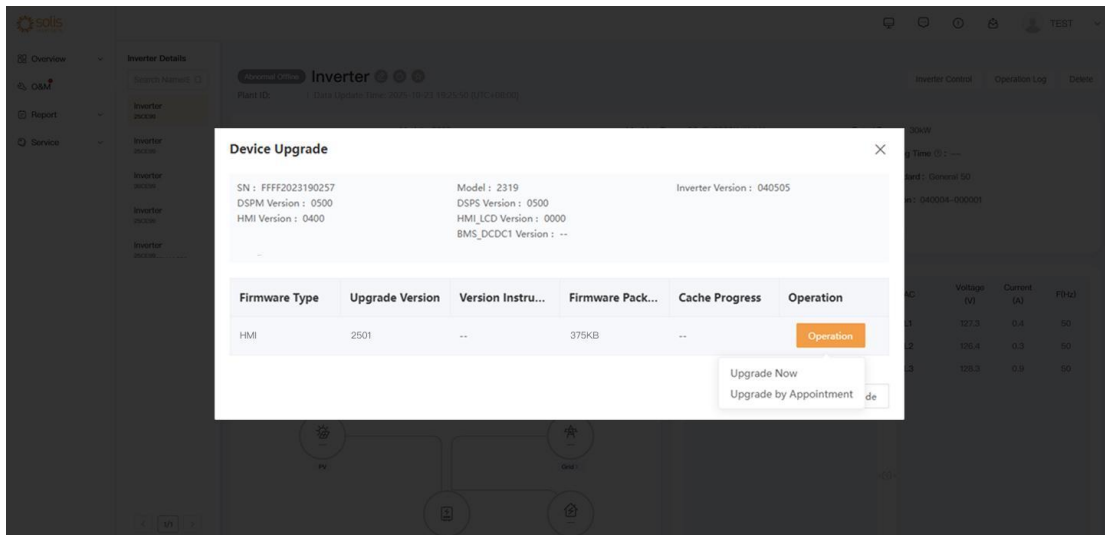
solis

TEST

Overview
O&M
Report
Service

Inverter Details
Search Name/SN

Inverter
Inverter
Inverter
Inverter
Inverter

Normal Offline Inverter

Plant ID: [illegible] Data Update Time: 2025-10-23 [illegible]

Inverter Control Operation Log Delete

Device Upgrade

SN : FFFF2023190257
DSPM Version : 0500
HMI Version : 0400

Model : 2319
DSPS Version : 0500
HMI_LCD Version : 0000
BMS_DCDC1 Version : --

Inverter Version : 040505

| Firmware Type | Upgrade Version | Version Instru... | Firmware Pack... | Cache Progress | Operation |
|---|---|---|---|---|---|
| HMI | 2501 | -- | 375KB | -- | Operation |

Upgrade Now
Upgrade by Appointment

30kW
Time: ---
ard: General 50
n: 040004-000001

AC | Voltage (V) | Current (A) | F(Hz)
L1 | 127.3 | 0.4 | 50
L2 | 126.4 | 0.3 | 50
L3 | 126.3 | 0.9 | 50

PV
Grid

1/1